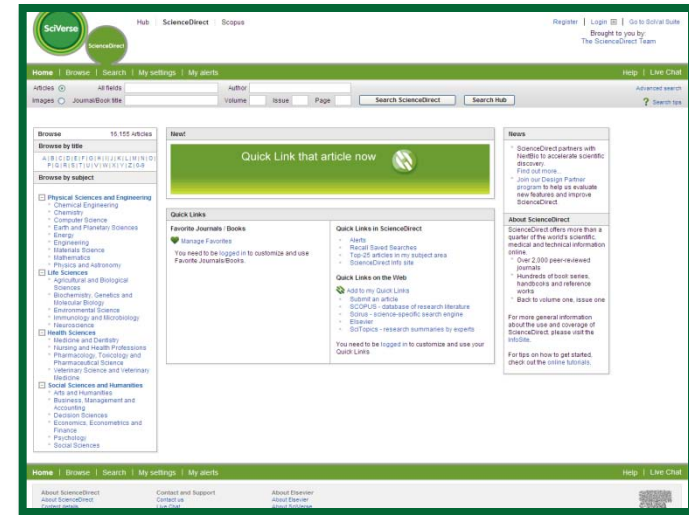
SciVerse ScienceDirect

Hub | ScienceDirect | Scopus

Register | Login | Go to SciVal Suite

Brought to you by: The ScienceDirect Team

Home | Browse | Search | My settings | My alerts

Help | Live Chat

Articles All fields Author

Images Journal/Book title Volume Issue Page

Search ScienceDirect

Search Hub

Advanced search

Search tips

Browse 15,155 Articles

Browse by title

A | B | C | D | E | F | G | H | I | J | K | L | M | N | O | P | Q | R | S | T | U | V | W | X | Y | Z | 0-9

Browse by subject

Physical Sciences and Engineering
Chemical Engineering
Chemistry
Computer Science
Earth and Planetary Sciences
Energy
Engineering
Materials Science
Mathematics
Physics and Astronomy

Life Sciences
Agricultural and Biological Sciences
Biochemistry, Genetics and Molecular Biology
Environmental Science
Immunology and Microbiology
Neuroscience

Health Sciences
Medicine and Dentistry
Nursing and Health Professions
Pharmacology, Toxicology and Pharmaceutical Science
Veterinary Science and Veterinary Medicine

Social Sciences and Humanities
Arts and Humanities
Business, Management and Accounting
Decision Sciences
Economics, Econometrics and Finance
Psychology
Social Sciences

New!

Quick Link that article now

Quick Links

Favorite Journals / Books

Manage Favorites

You need to be logged in to customize and use Favorite Journals/Books.

Quick Links in ScienceDirect
Alerts
Recall Saved Searches
Top 25 articles in my subject area
ScienceDirect info site

Quick Links on the Web
Add to my Quick Links
Submit an article
SCOPUS - database of research literature
Scirus - science-specific search engine
Elsevier
SciTopics - research summaries by experts

You need to be logged in to customize and use your Quick Links

News

ScienceDirect partners with NextBio to accelerate scientific discovery.
Find out more...
Join our Design Partner program to help us evaluate new features and improve ScienceDirect.

About ScienceDirect

ScienceDirect offers more than a quarter of the world's scientific, medical and technical information online.
Over 2,000 peer-reviewed journals
Hundreds of book series, handbooks and reference works
Back to volume one, issue one

For more general information about the use and coverage of ScienceDirect, please visit the InfoSite.

For tips on how to get started, check out the online tutorials.

Home | Browse | Search | My settings | My alerts

Help | Live Chat

About ScienceDirect
About ScienceDirect
Content details

Contact and Support
Contact us
Live Chat

About Elsevier
About Elsevier
About SciVerse